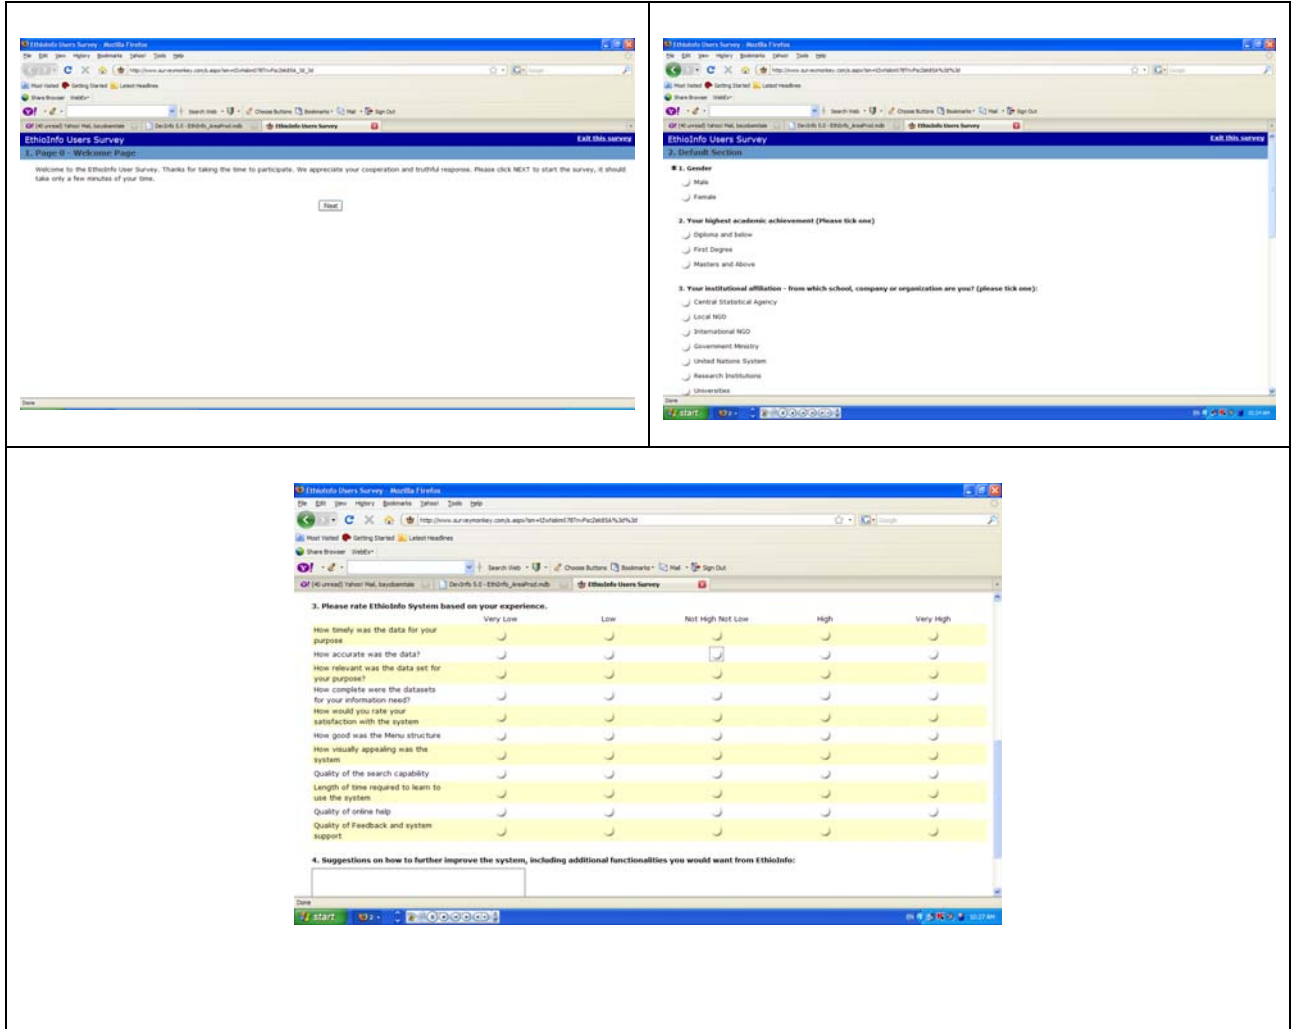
EthioInfo Users Survey - Mozilla Firefox

File Edit View History Bookmarks Yahoo! Tools Help

Most Visited Getting Started Latest Headlines

Share Browser WebEx

Search Web Choose Buttons Bookmarks Mail Sign Out

(40 unread) Yahoo! Mail, bayobamlale DevInfo 5.0 - EthInfo_AreaProd.mdb EthioInfo Users Survey

EthioInfo Users Survey Exit this survey

1. Page 0 - Welcome Page

Welcome to the EthioInfo User Survey. Thanks for taking the time to participate. We appreciate your cooperation and truthful response. Please click NEXT to start the survey, it should take only a few minutes of your time.

Next

Done

EthioInfo Users Survey - Mozilla Firefox

EthioInfo Users Survey Exit this survey

2. Default Section

* 1. Gender

Male

Female

2. Your highest academic achievement (Please tick one)

Diploma and below

First Degree

Masters and Above

3. Your institutional affiliation - from which school, company or organization are you? (please tick one):

Central Statistical Agency

Local NGO

International NGO

Government Ministry

United Nations System

Research Institutions

Universities

Done

start

EthioInfo Users Survey - Mozilla Firefox

3. Please rate EthioInfo System based on your experience.

| | Very Low | Low | Not High Not Low | High | Very High |
|---|---|---|---|---|---|
| How timely was the data for your purpose | | | | | |
| How accurate was the data? | | | | | |
| How relevant was the data set for your purpose? | | | | | |
| How complete were the datasets for your information need? | | | | | |
| How would you rate your satisfaction with the system | | | | | |
| How good was the Menu structure | | | | | |
| How visually appealing was the system | | | | | |
| Quality of the search capability | | | | | |
| Length of time required to learn to use the system | | | | | |
| Quality of online help | | | | | |
| Quality of Feedback and system support | | | | | |

4. Suggestions on how to further improve the system, including additional functionalities you would want from EthioInfo:

Done

start